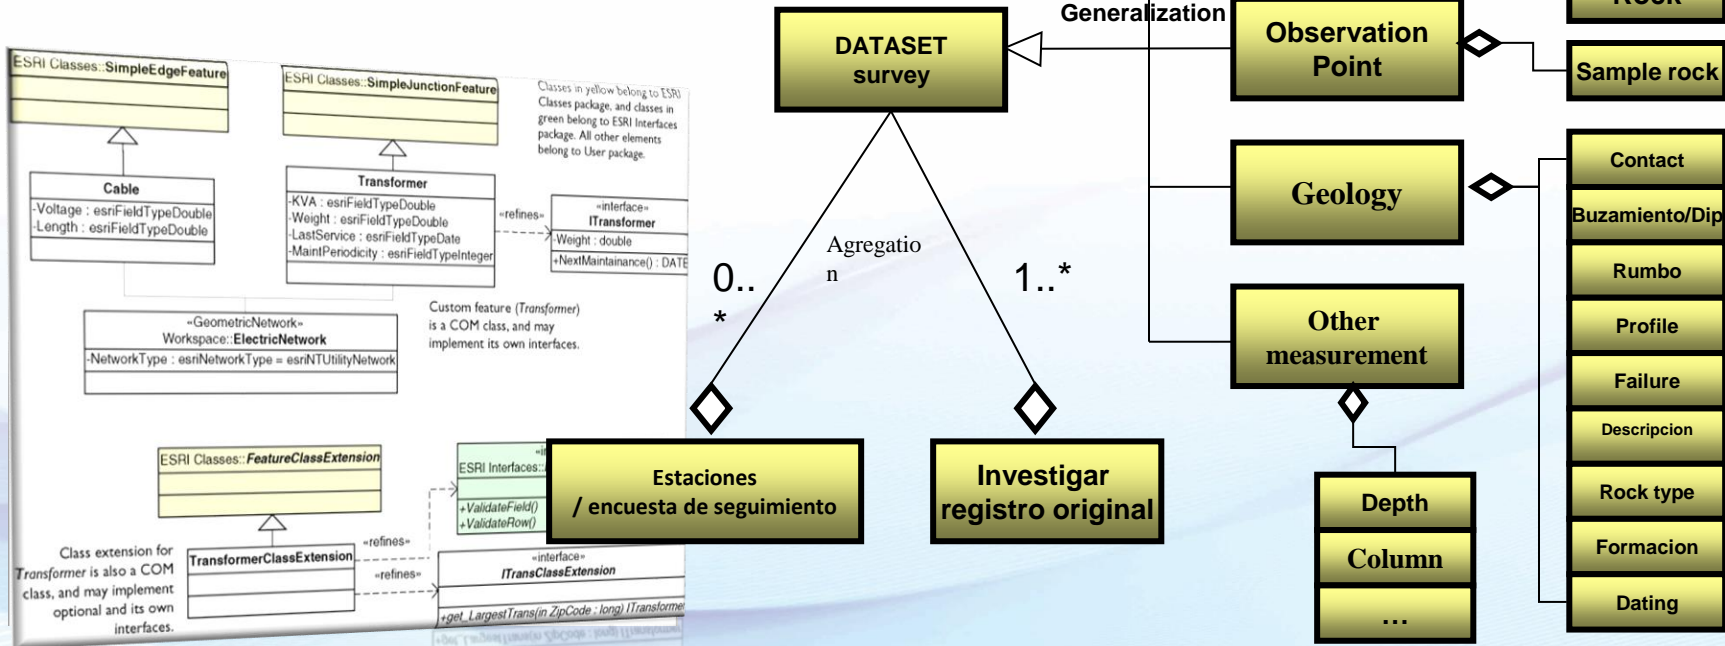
ESRI Classes::SimpleEdgeFeature

ESRI Classes::SimpleJunctionFeature

Classes in yellow belong to ESRI Classes package, and classes in green belong to ESRI Interfaces package. All other elements belong to User package.

Cable
-Voltage : esriFieldTypeDouble
-Length : esriFieldTypeDouble

Transformer
-KVA : esriFieldTypeDouble
-Weight : esriFieldTypeDouble
-LastService : esriFieldTypeDate
-MaintPeriodicity : esriFieldTypeInteger

«refines»

«interface»
ITransformer
-Weight : double
+NextMaintainance() : DATE

«GeometricNetwork»
Workspace::ElectricNetwork
-NetworkType : esriNetworkType = esriNTUtilityNetwork

Custom feature (Transformer) is a COM class, and may implement its own interfaces.

ESRI Classes::FeatureClassExtension

ESRI Interfaces::
+ValidateField()
+ValidateRow()

Class extension for Transformer is also a COM class, and may implement optional and its own interfaces.

TransformerClassExtension

«refines»

«refines»

«interface»
ITransClassExtension
+get_LargestTrans(in ZipCode : long) ITransformer

DATASET
survey

Generalization

Observation
Point

Rock

Sample rock

Geology

Contact
Buzamiento/Dip
Rumbo
Profile
Failure
Descripcion
Rock type
Formacion
Dating

Agregation

0..
*

1..*

Other
measurement

Estaciones
/ encuesta de seguimiento

Investigar
registro original

Depth
Column
...